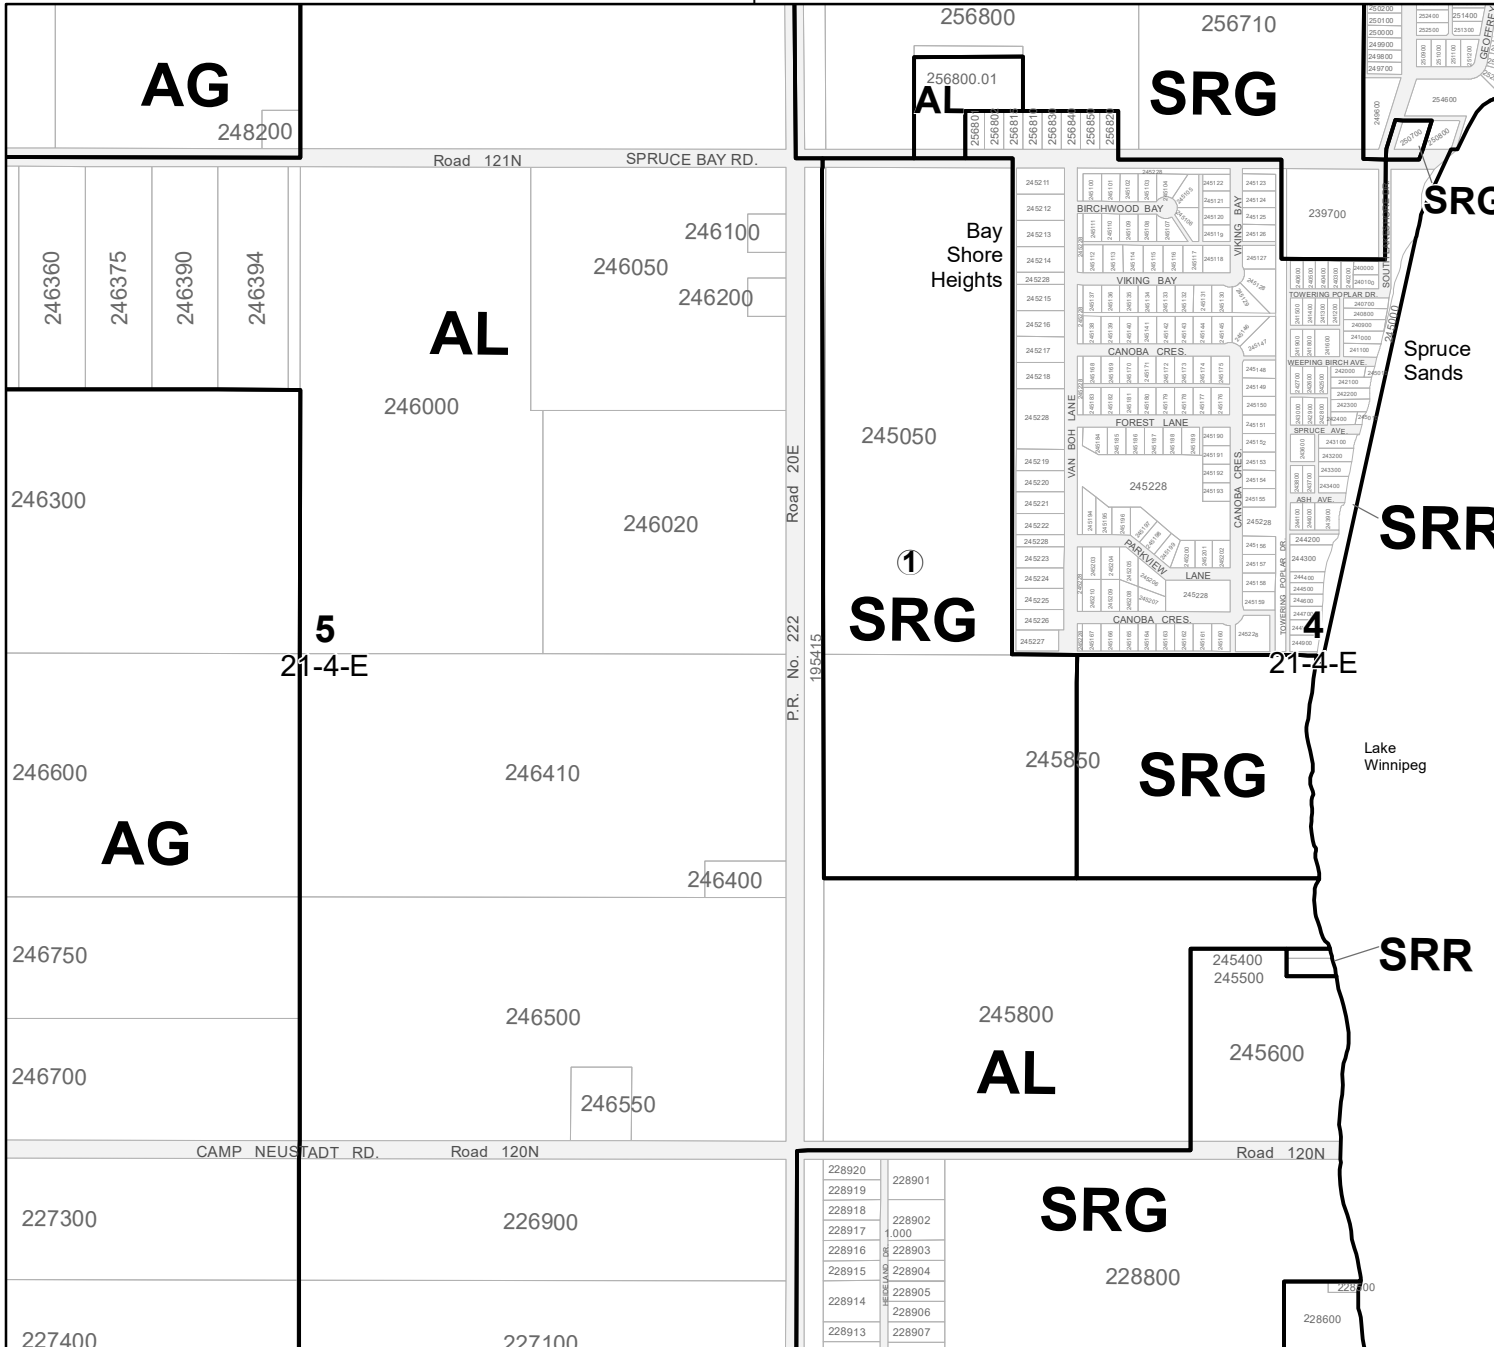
AG
248200
256800
256710
256800.01
AL
SRG
Road 121N
SPRUCE BAY RD.
246360
246375
246390
246394
246100
246050
246200
AL
246000
Bay Shore Heights
BIRCHWOOD BAY
VIKING BAY
CANOBA CRES.
FOREST LANE
VAN BOH LANE
PARKVIEW LANE
CANOBA CRES.
245228
239700
SRG
TOWERING POPLAR DR.
WEEPING BIRCH AVE.
SPRUCE AVE.
ASH AVE.
Spruce Sands
245050
246300
246020
Road 20E
SRR
①
SRG
5
21-4-E
P.R. No. 222
195415
4
21-4-E
246600
246410
245850
SRG
Lake Winnipeg
AG
246400
246750
245400
245500
SRR
246500
245800
246700
245600
AL
246550
CAMP NEUSTADT RD.
Road 120N
Road 120N
227300
226900
228920
228919
228918
228917
228916
228915
228914
228913
228901
228902
1.000
228903
228904
228905
228906
228907
SRG
228800
228600
227400
227100